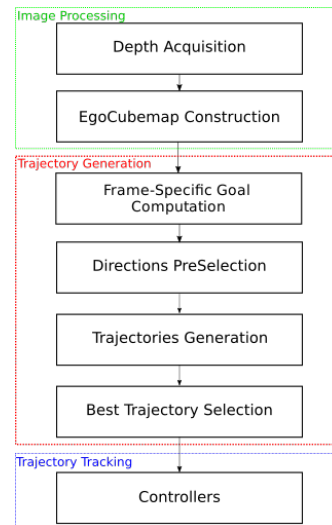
Image Processing

Depth Acquisition

EgoCubemap Construction

Trajectory Generation

Frame-Specific Goal Computation

Directions PreSelection

Trajectories Generation

Best Trajectory Selection

Trajectory Tracking

Controllers